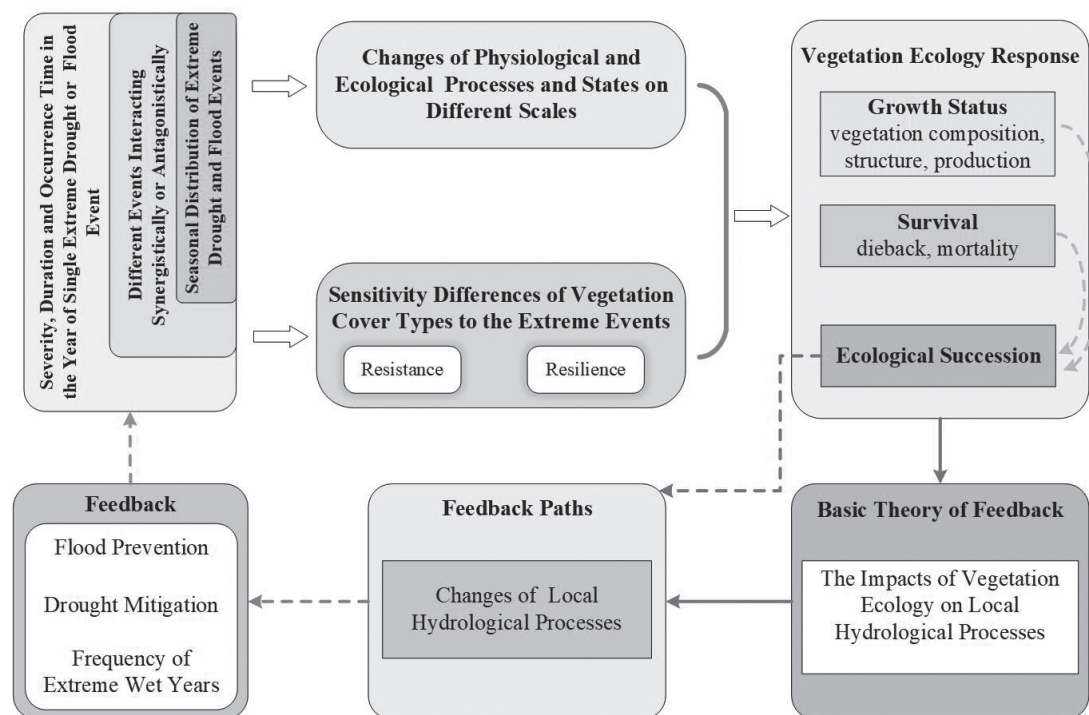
Severity, Duration and Occurrence Time in the Year of Single Extreme Drought or Flood Event

Different Events Interacting Synergistically or Antagonistically

Seasonal Distribution of Extreme Drought and Flood Events

Changes of Physiological and Ecological Processes and States on Different Scales

Sensitivity Differences of Vegetation Cover Types to the Extreme Events

Resistance

Resilience

Vegetation Ecology Response

Growth Status
vegetation composition, structure, production

Survival
dieback, mortality

Ecological Succession

Feedback

Flood Prevention

Drought Mitigation

Frequency of Extreme Wet Years

Feedback Paths

Changes of Local Hydrological Processes

Basic Theory of Feedback

The Impacts of Vegetation Ecology on Local Hydrological Processes